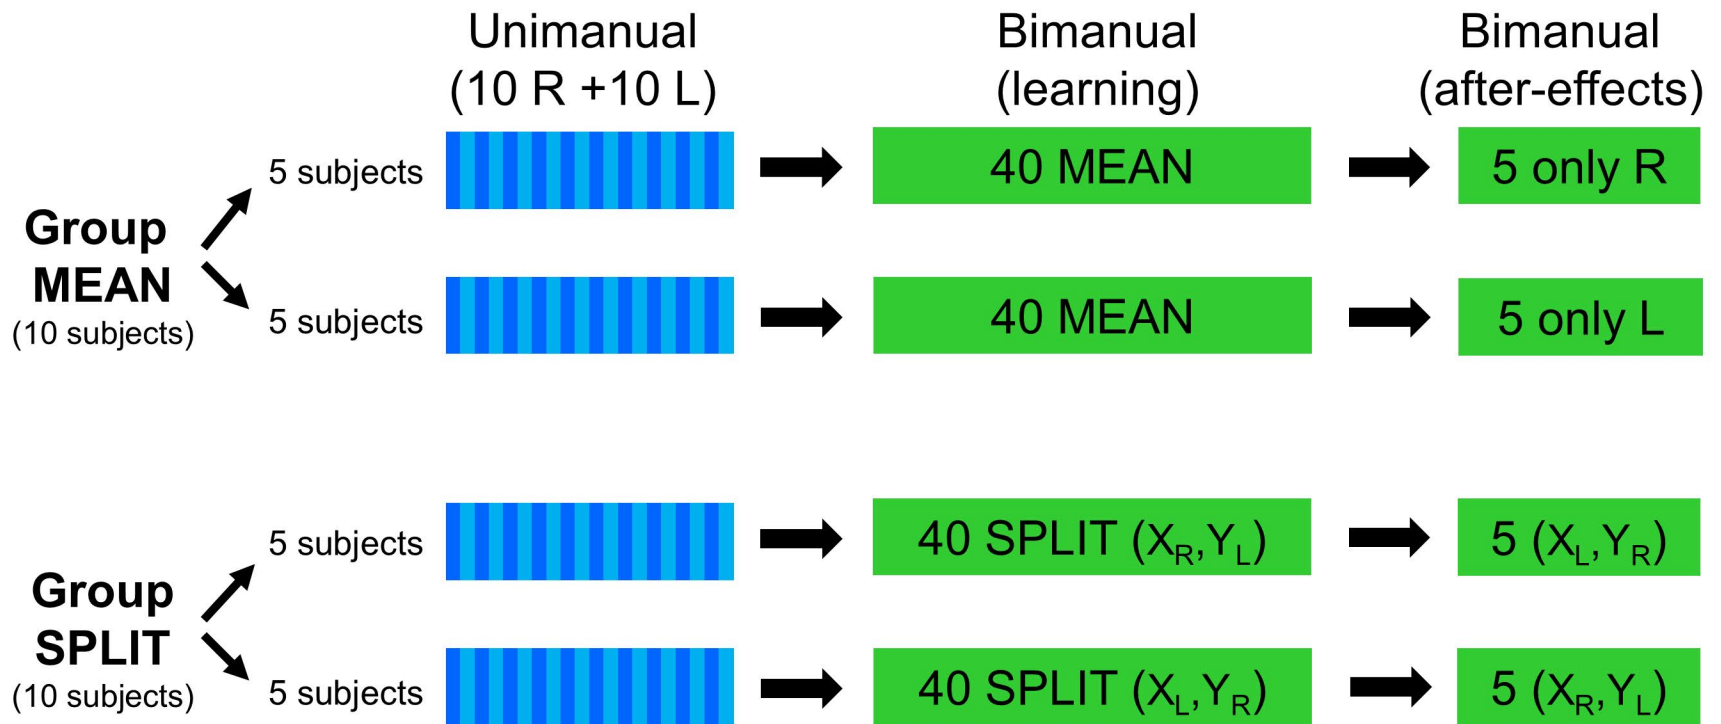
Unimanual (10 R +10 L)

Bimanual (learning)

Bimanual (after-effects)

Group MEAN (10 subjects)

5 subjects

40 MEAN

5 only R

5 subjects

40 MEAN

5 only L

Group SPLIT (10 subjects)

5 subjects

40 SPLIT ($X_R$,$Y_L$)

5 ($X_L$,$Y_R$)

5 subjects

40 SPLIT ($X_L$,$Y_R$)

5 ($X_R$,$Y_L$)